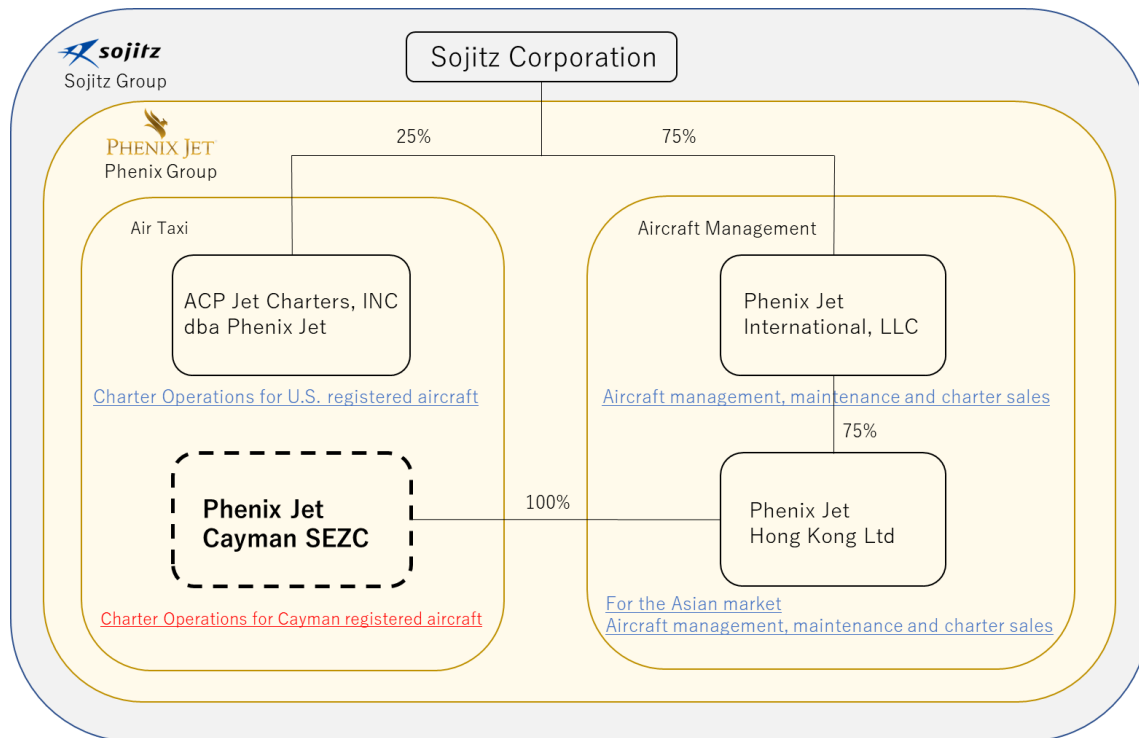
sojitz
Sojitz Group

Sojitz Corporation

PHENIX JET
Phenix Group

25%

75%

Air Taxi

Aircraft Management

ACP Jet Charters, INC
dba Phenix Jet

Phenix Jet
International, LLC

Charter Operations for U.S. registered aircraft

Aircraft management, maintenance and charter sales

75%

Phenix Jet
Cayman SEZC

100%

Phenix Jet
Hong Kong Ltd

Charter Operations for Cayman registered aircraft

For the Asian market
Aircraft management, maintenance and charter sales